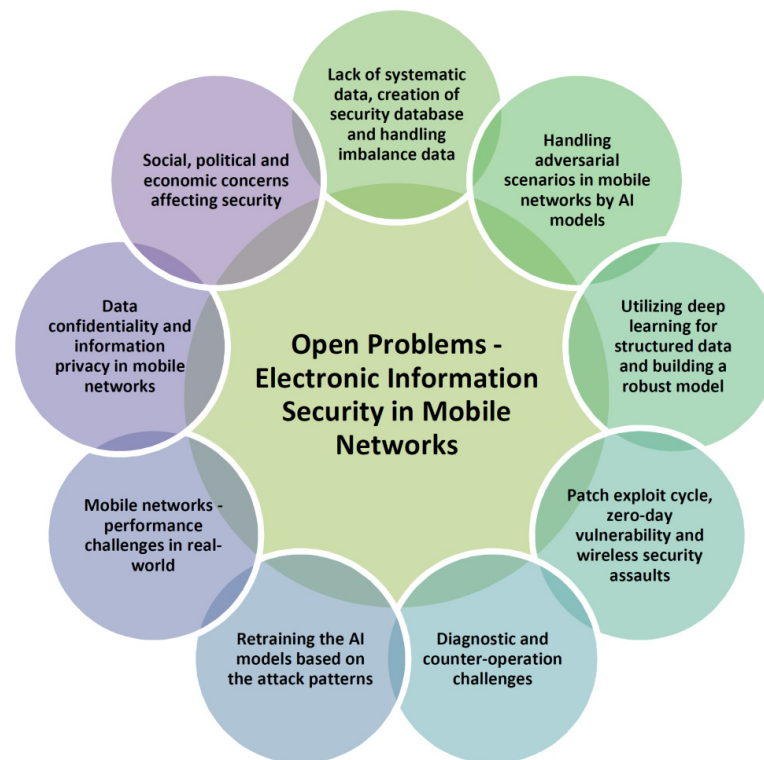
Open Problems - Electronic Information Security in Mobile Networks

Lack of systematic data, creation of security database and handling imbalance data

Handling adversarial scenarios in mobile networks by AI models

Utilizing deep learning for structured data and building a robust model

Patch exploit cycle, zero-day vulnerability and wireless security assaults

Diagnostic and counter-operation challenges

Retraining the AI models based on the attack patterns

Mobile networks - performance challenges in real-world

Data confidentiality and information privacy in mobile networks

Social, political and economic concerns affecting security